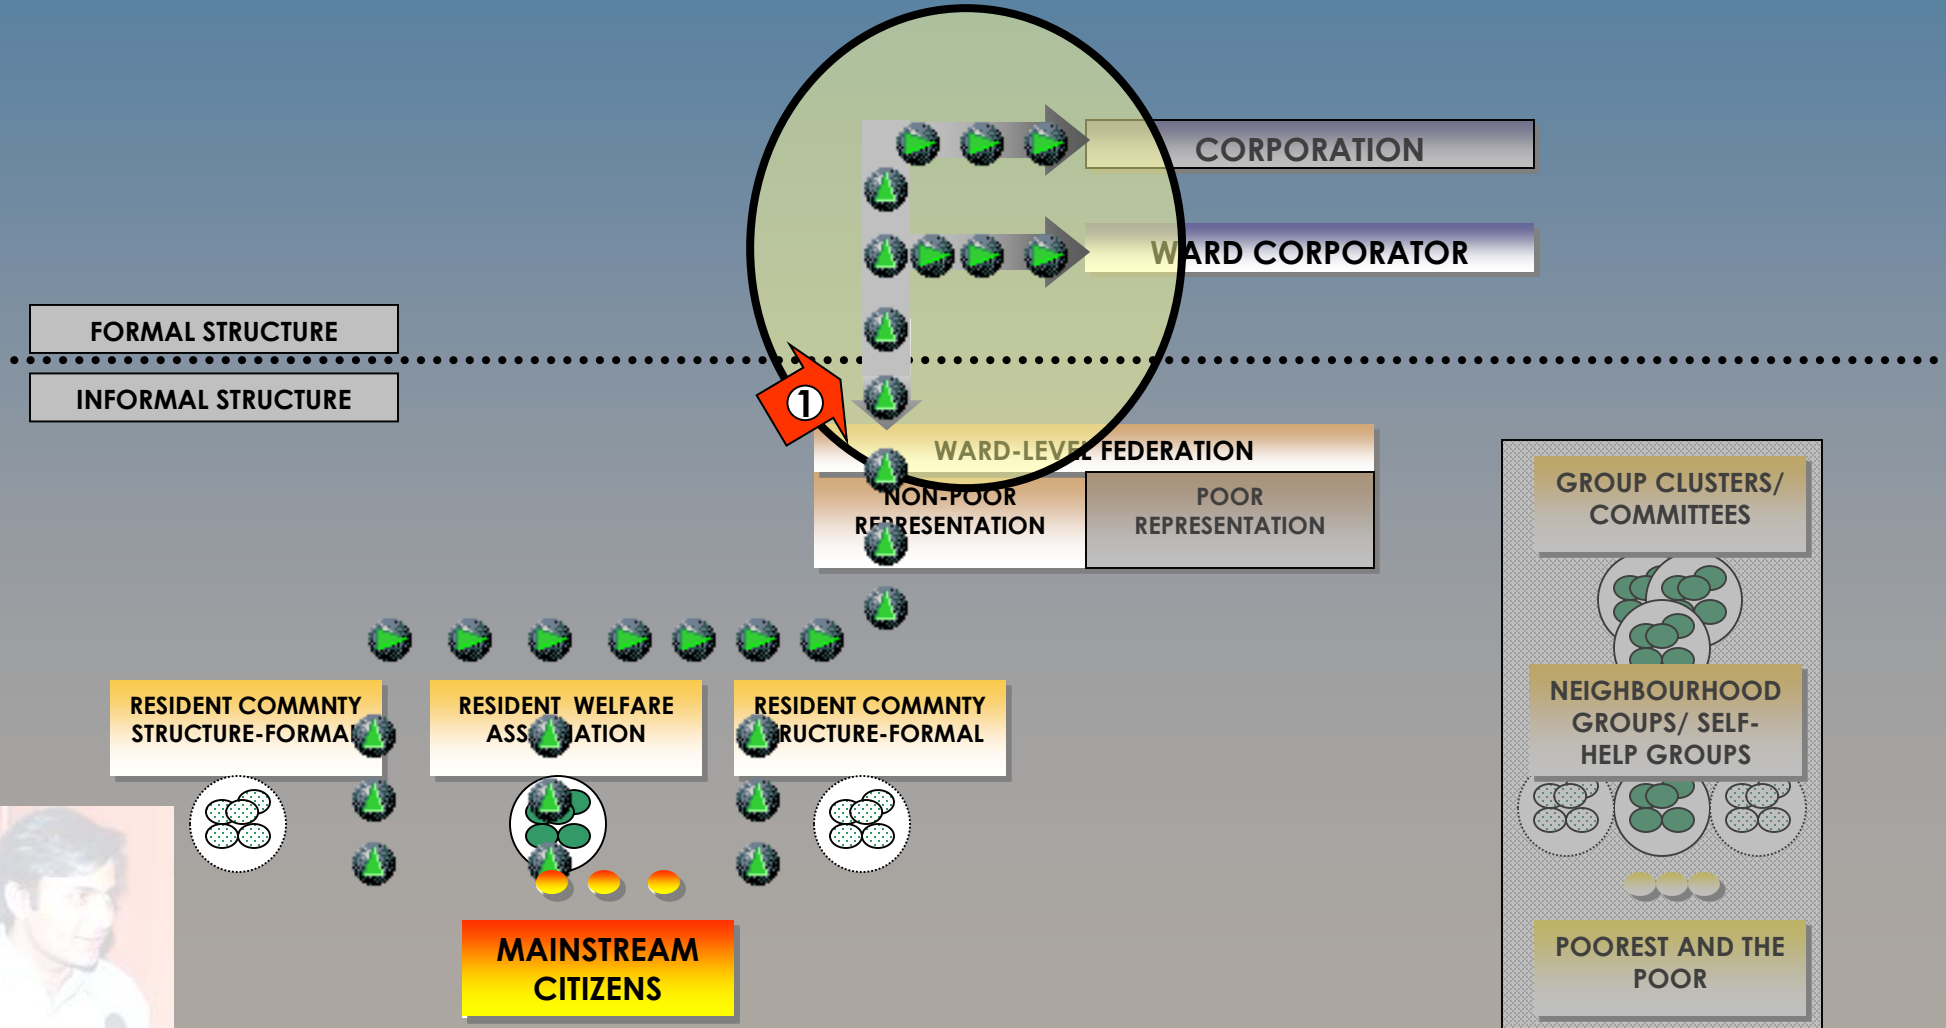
CORPORATION

WARD CORPORATOR

FORMAL STRUCTURE

INFORMAL STRUCTURE

①

WARD-LEVEL FEDERATION

NON-POOR REPRESENTATION

POOR REPRESENTATION

GROUP CLUSTERS/ COMMITTEES

NEIGHBOURHOOD GROUPS/ SELF-HELP GROUPS

POOREST AND THE POOR

RESIDENT COMMNTY STRUCTURE-FORMA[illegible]

RESIDENT WELFARE ASS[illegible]ATION

RESIDENT COMMNTY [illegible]RUCTURE-FORMAL

MAINSTREAM CITIZENS